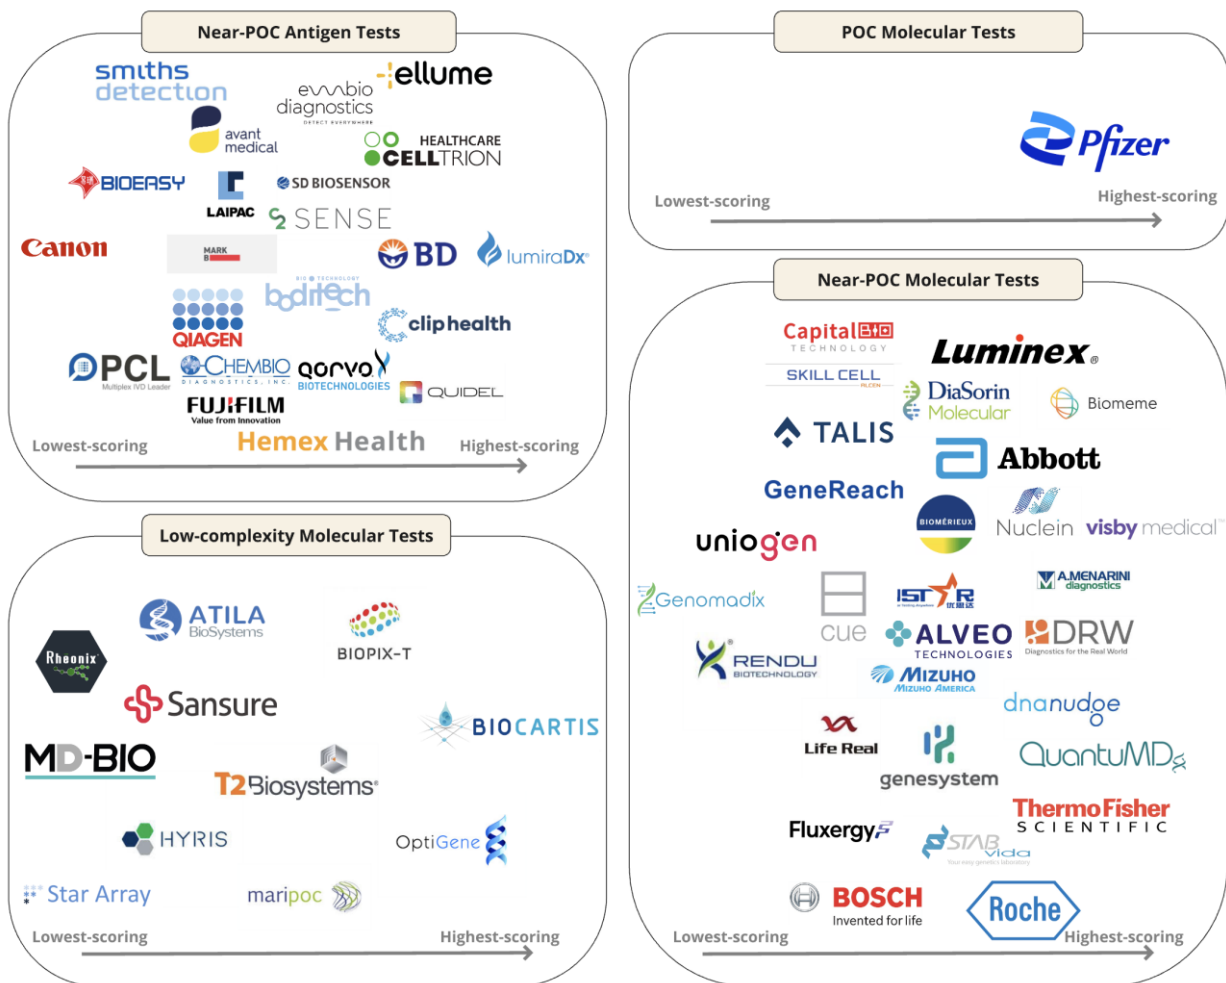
Near-POC Antigen Tests

smiths detection

embio diagnostics DETECT EVERYWHERE

ellume

avant medical

HEALTHCARE CELLTRION

BIOEASY

LAIPAC

SD BIOSENSOR

SENSE

Canon

MARK B

BD

lumiraDx

BIO TECHNOLOGY boditech

QIAGEN

cliphealth

PCL Multiplex IVD Leader

CHEMBIO DIAGNOSTICS, INC.

qorvo BIOTECHNOLOGIES

QUIDEL

FUJIFILM Value from Innovation

Hemex Health

Lowest-scoring

Highest-scoring

POC Molecular Tests

Pfizer

Lowest-scoring

Highest-scoring

Near-POC Molecular Tests

CapitalBIO TECHNOLOGY

SKILL CELL

Luminex

DiaSorin Molecular

Biomeme

TALIS

Abbott

GeneReach

BIOMÉRIEUX

Nuclein

visby medical

uniogen

Genomadix

cue

ISTAR

A.MENARINI diagnostics

ALVEO TECHNOLOGIES

DRW Diagnostics for the Real World

RENDU BIOTECHNOLOGY

MIZUHO MIZUHO AMERICA

dnanudge

Life Real

genesystem

QuantuMDx

ThermoFisher SCIENTIFIC

Fluxergy

STAB vida

BOSCH Invented for life

Roche

Lowest-scoring

Highest-scoring

Low-complexity Molecular Tests

ATILA BioSystems

BIOPIX-T

Rheonix

Sansure

BIOCARTIS

MD-BIO

T2Biosystems

HYRIS

OptiGene

Star Array

maripoc

Lowest-scoring

Highest-scoring